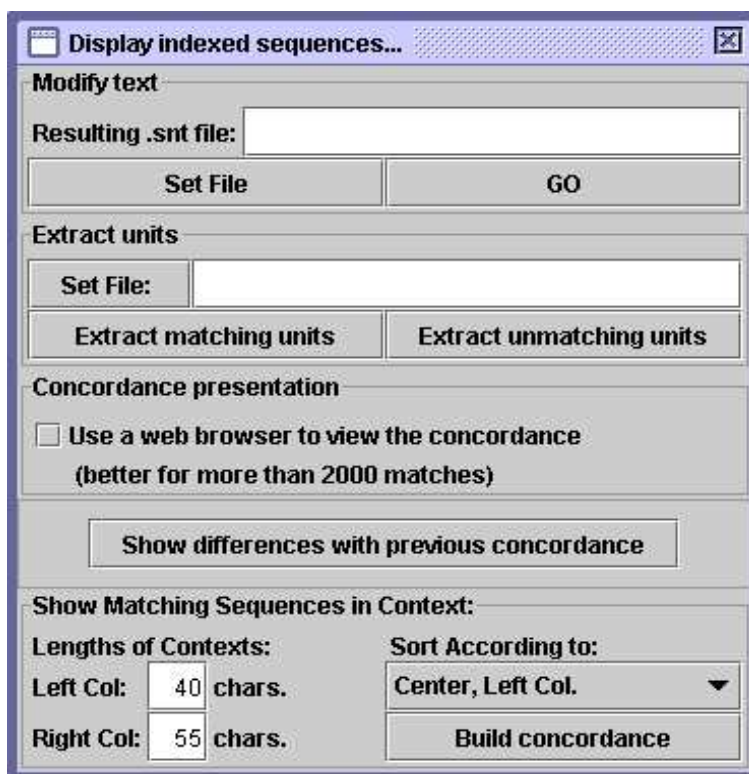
Display indexed sequences...

Modify text

Resulting .snt file:

Set File

GO

Extract units

Set File:

Extract matching units

Extract unmatching units

Concordance presentation

Use a web browser to view the concordance (better for more than 2000 matches)

Show differences with previous concordance

Show Matching Sequences in Context:

Lengths of Contexts:

Left Col: 40 chars.

Right Col: 55 chars.

Sort According to:

Center, Left Col.

Build concordance